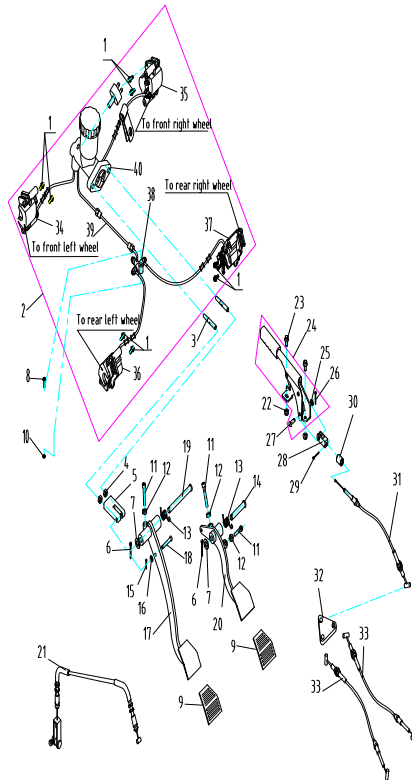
1
35
To front right wheel
1
40
To rear right wheel
34
30
39
37
To front left wheel
1
2
To rear left wheel
3
1
8
36
10
23
24
25
26
22
30
27
28
29
31
4
5
19
11
12
11
12
13
14
7
13
6
18
11
6
7
12
15
16
17
20
32
9
33
21
9
33